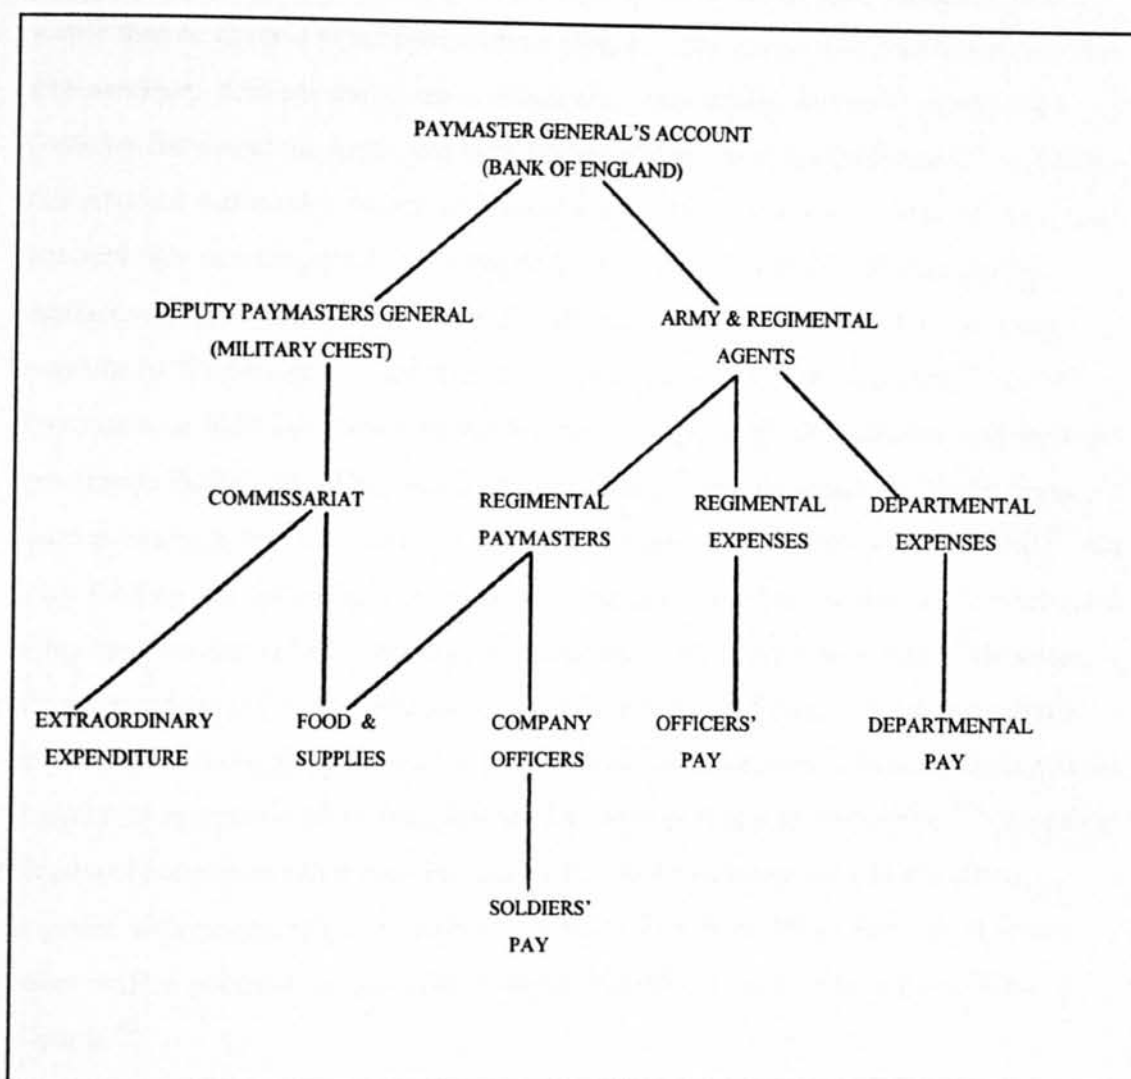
PAYMASTER GENERAL'S ACCOUNT
(BANK OF ENGLAND)

DEPUTY PAYMASTERS GENERAL
(MILITARY CHEST)

ARMY & REGIMENTAL
AGENTS

COMMISSARIAT

REGIMENTAL
PAYMASTERS

REGIMENTAL
EXPENSES

DEPARTMENTAL
EXPENSES

EXTRAORDINARY
EXPENDITURE

FOOD &
SUPPLIES

COMPANY
OFFICERS

OFFICERS'
PAY

DEPARTMENTAL
PAY

SOLDIERS'
PAY